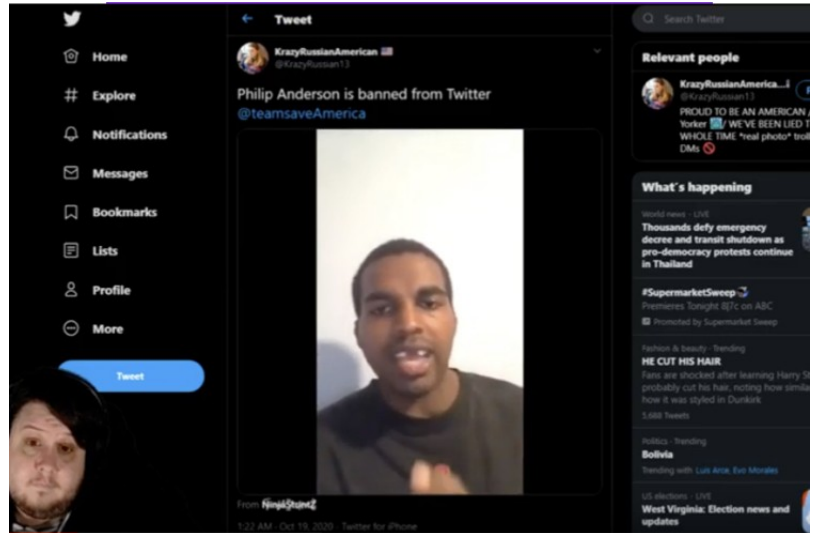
Home
Explore
Notifications
Messages
Bookmarks
Lists
Profile
More
Tweet

Tweet

KrazyRussianAmerican 🇺🇸
@KrazyRussian13

Philip Anderson is banned from Twitter @teamsaveAmerica

From NinjaStormZ

1:22 AM · Oct 19, 2020 · Twitter for iPhone

Search Twitter

Relevant people

KrazyRussianAmerica...
@KrazyRussian13
PROUD TO BE AN AMERICAN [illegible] Yorker 🗽/ WE'VE BEEN LIED T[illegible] WHOLE TIME *real photo* trol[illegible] DMs 🚫

What's happening

World news · LIVE
Thousands defy emergency decree and transit shutdown as pro-democracy protests continue in Thailand

#SupermarketSweep
Premieres Tonight 8|7c on ABC
Promoted by Supermarket Sweep

Fashion & beauty · Trending
HE CUT HIS HAIR
Fans are shocked after learning Harry S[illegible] probably cut his hair, noting how simila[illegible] how it was styled in Dunkirk
5,688 Tweets

Politics · Trending
Bolivia
Trending with Luis Arce, Evo Morales

US elections · LIVE
West Virginia: Election news and updates